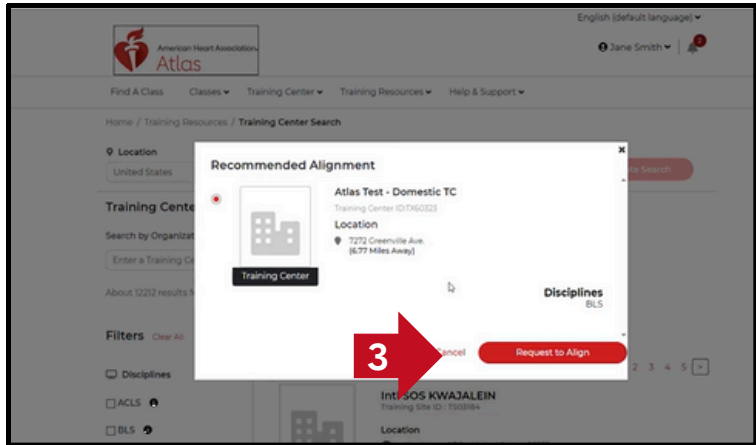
English (default language)

American Heart Association
Atlas

Jane Smith

2

Find A Class Classes Training Center Training Resources Help & Support

Home / Training Resources / Training Center Search

Location
United States

Training Cente

Search by Organizat

Enter a Training Ce

About 12212 results

Filters Clear All

Disciplines

ACLS

BLS

Search

Recommended Alignment

Training Center

Atlas Test - Domestic TC
Training Center ID:TX60323

Location
7272 Greenville Ave.
(6.77 Miles Away)

Disciplines
BLS

3

Cancel

Request to Align

2 3 4 5 >

Intl SOS KWAJALEIN
Training Site ID : TS03184

Location